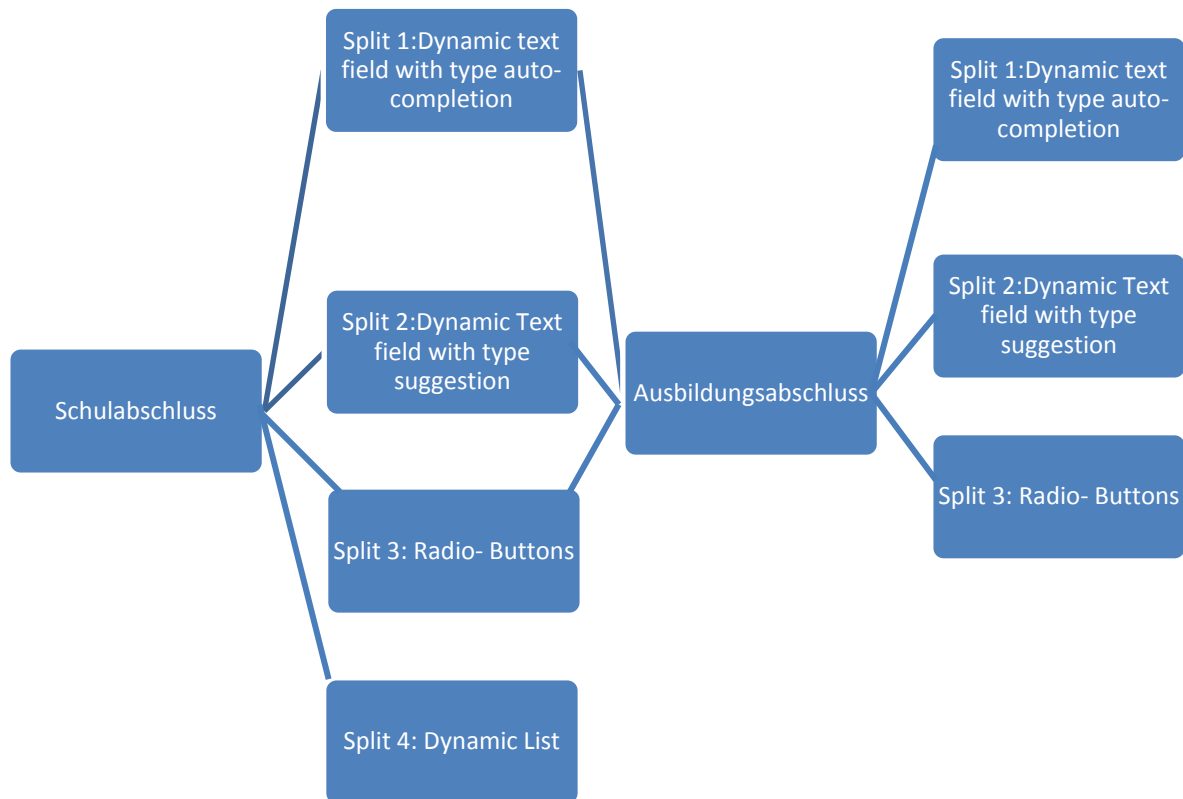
Schulabschluss

Split 1:Dynamic text field with type autocompletion

Split 2:Dynamic Text field with type suggestion

Split 3: Radio- Buttons

Split 4: Dynamic List

Ausbildungsabschluss

Split 1:Dynamic text field with type autocompletion

Split 2:Dynamic Text field with type suggestion

Split 3: Radio- Buttons